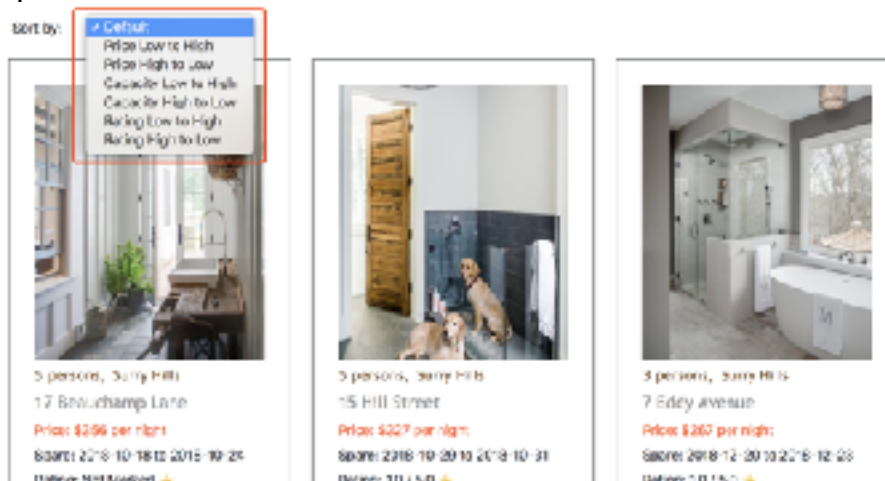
Sort by:

✓ Default
Price Low to High
Price High to Low
Capacity Low to High
Capacity High to Low
Rating Low to High
Rating High to Low

5 persons, Surry Hills
17 Beauchamp Lane
Price: $266 per night
Spare: 2018-10-18 to 2018-10-24
Rating: Not Applied ★

5 persons, Surry Hills
15 Hill Street
Price: $227 per night
Spare: 2018-10-20 to 2018-10-31
Rating: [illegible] ★

3 persons, Surry Hills
7 Edgy Avenue
Price: $267 per night
Spare: 2018-12-20 to 2018-12-23
Rating: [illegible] ★